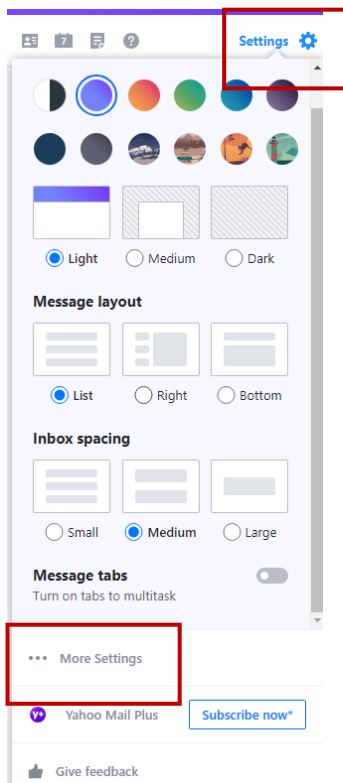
Settings

Light
Medium
Dark

Message layout

List
Right
Bottom

Inbox spacing

Small
Medium
Large

Message tabs

Turn on tabs to multitask

More Settings

Yahoo Mail Plus
Subscribe now*

Give feedback